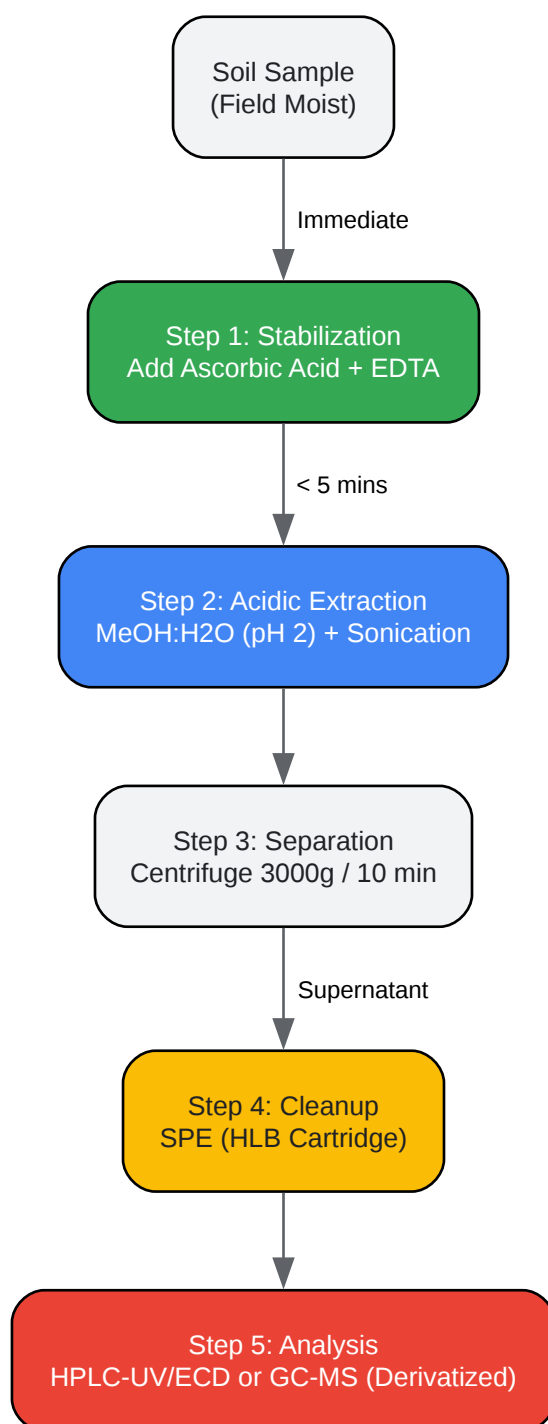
Soil Sample
(Field Moist)

Immediate

Step 1: Stabilization
Add Ascorbic Acid + EDTA

< 5 mins

Step 2: Acidic Extraction
MeOH:H2O (pH 2) + Sonication

Step 3: Separation
Centrifuge 3000g / 10 min

Supernatant

Step 4: Cleanup
SPE (HLB Cartridge)

Step 5: Analysis
HPLC-UV/ECD or GC-MS (Derivatized)